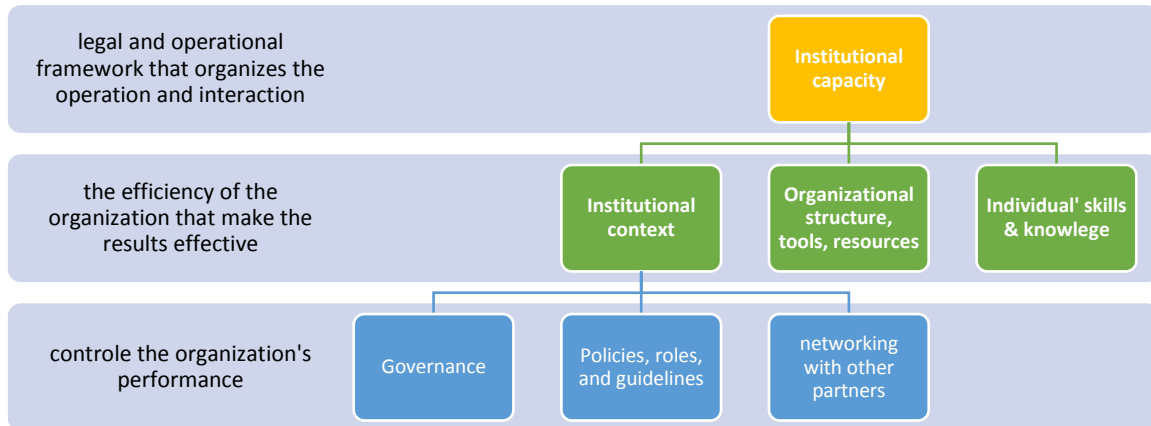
legal and operational framework that organizes the operation and interaction

Institutional capacity

the efficiency of the organization that make the results effective

Institutional context

Organizational structure, tools, resources

Individual' skills & knowlege

controle the organization's performance

Governance

Policies, roles, and guidelines

networking with other partners